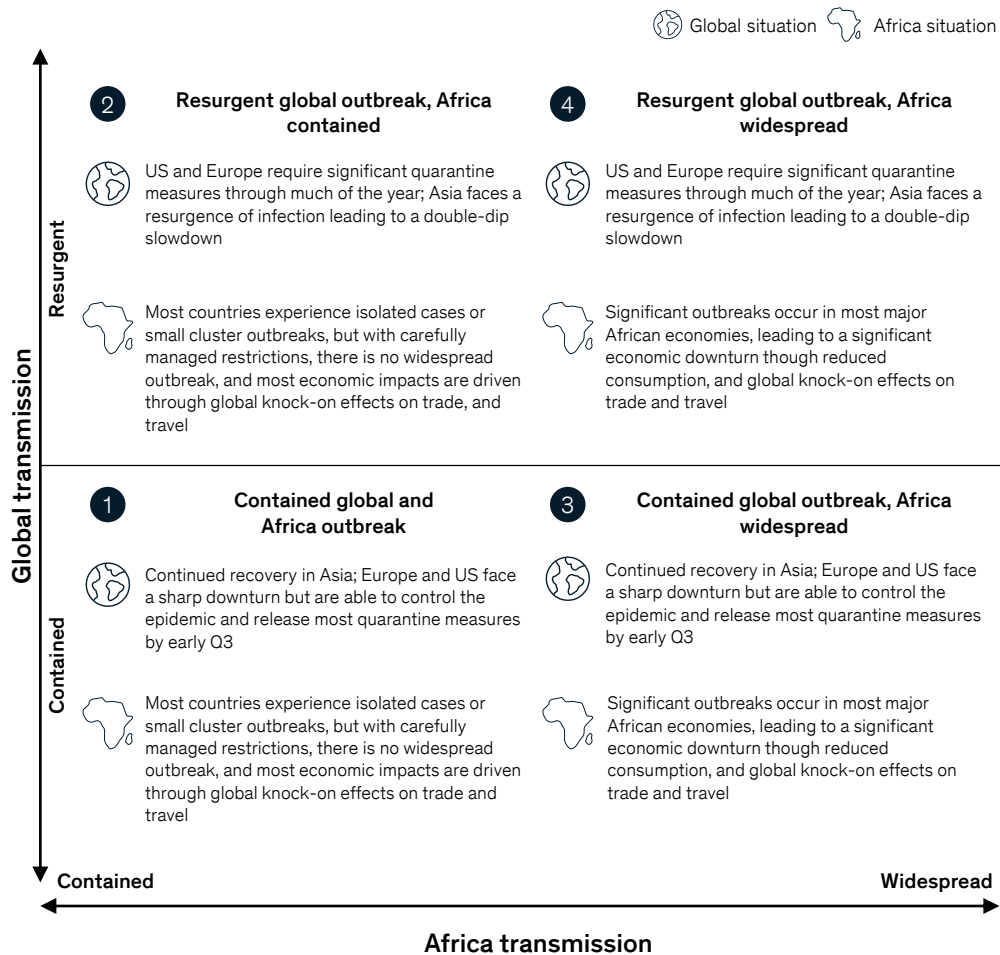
Global situation Africa situation

Global transmission

Resurgent

2 Resurgent global outbreak, Africa contained

US and Europe require significant quarantine measures through much of the year; Asia faces a resurgence of infection leading to a double-dip slowdown

Most countries experience isolated cases or small cluster outbreaks, but with carefully managed restrictions, there is no widespread outbreak, and most economic impacts are driven through global knock-on effects on trade, and travel

4 Resurgent global outbreak, Africa widespread

US and Europe require significant quarantine measures through much of the year; Asia faces a resurgence of infection leading to a double-dip slowdown

Significant outbreaks occur in most major African economies, leading to a significant economic downturn though reduced consumption, and global knock-on effects on trade and travel

Contained

1 Contained global and Africa outbreak

Continued recovery in Asia; Europe and US face a sharp downturn but are able to control the epidemic and release most quarantine measures by early Q3

Most countries experience isolated cases or small cluster outbreaks, but with carefully managed restrictions, there is no widespread outbreak, and most economic impacts are driven through global knock-on effects on trade and travel

3 Contained global outbreak, Africa widespread

Continued recovery in Asia; Europe and US face a sharp downturn but are able to control the epidemic and release most quarantine measures by early Q3

Significant outbreaks occur in most major African economies, leading to a significant economic downturn though reduced consumption, and global knock-on effects on trade and travel

Contained

Widespread

Africa transmission